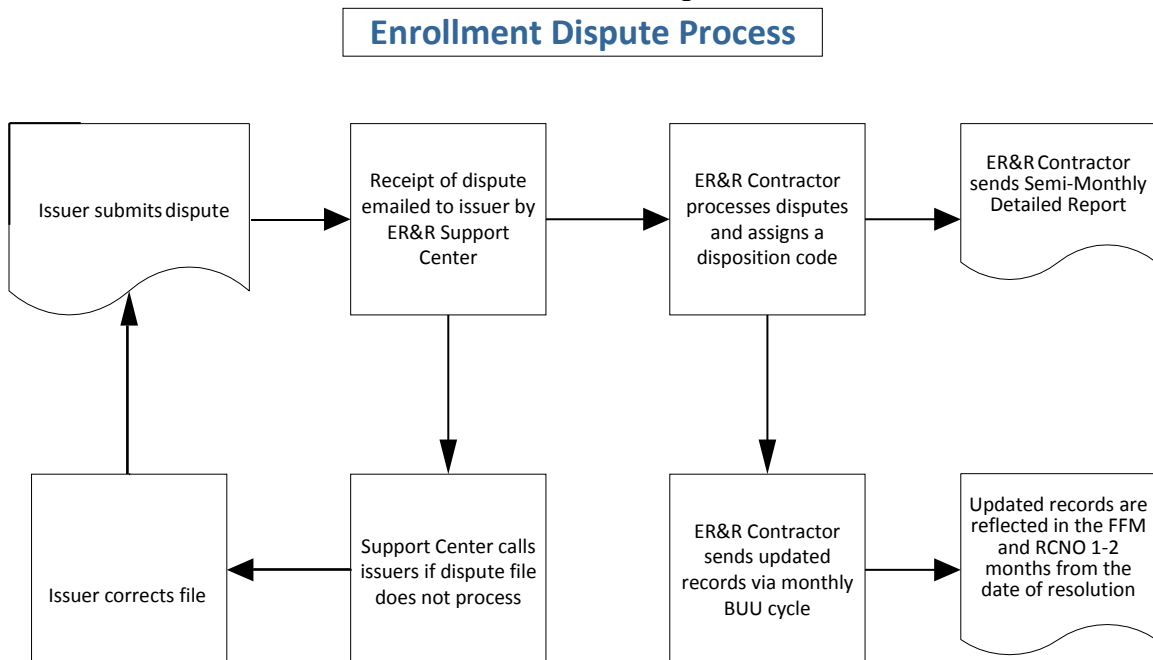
Enrollment Dispute Process

Issuer submits dispute

Receipt of dispute emailed to issuer by ER&R Support Center

ER&R Contractor processes disputes and assigns a disposition code

ER&R Contractor sends Semi-Monthly Detailed Report

Issuer corrects file

Support Center calls issuers if dispute file does not process

ER&R Contractor sends updated records via monthly BUU cycle

Updated records are reflected in the FFM and RCNO 1-2 months from the date of resolution